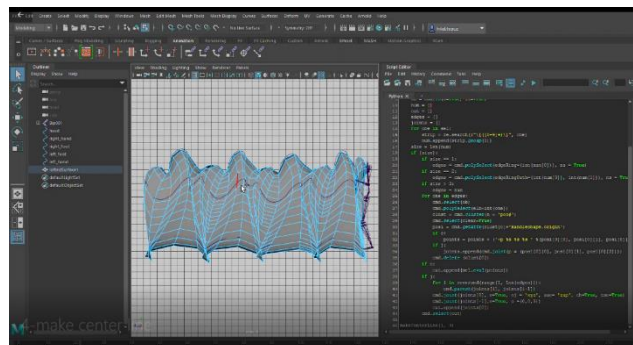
File Edit Create Select Modify Display Windows Mesh Edit Mesh Mesh Tools Mesh Display Curves Surfaces Deform UV Generate Cache Arnold Help

Modeling

No Live Surface

Symmetry: Off

Curves / Surfaces Poly Modeling Sculpting Rigging Animation Rendering FX FX Caching Custom Arnold Bifrost MASH Motion Graphics XGen

Outliner

Display Show Help

Search...

Script Editor

File Edit History Command Tools Help

Python

View Shading Lighting Show Renderer Panels

make center